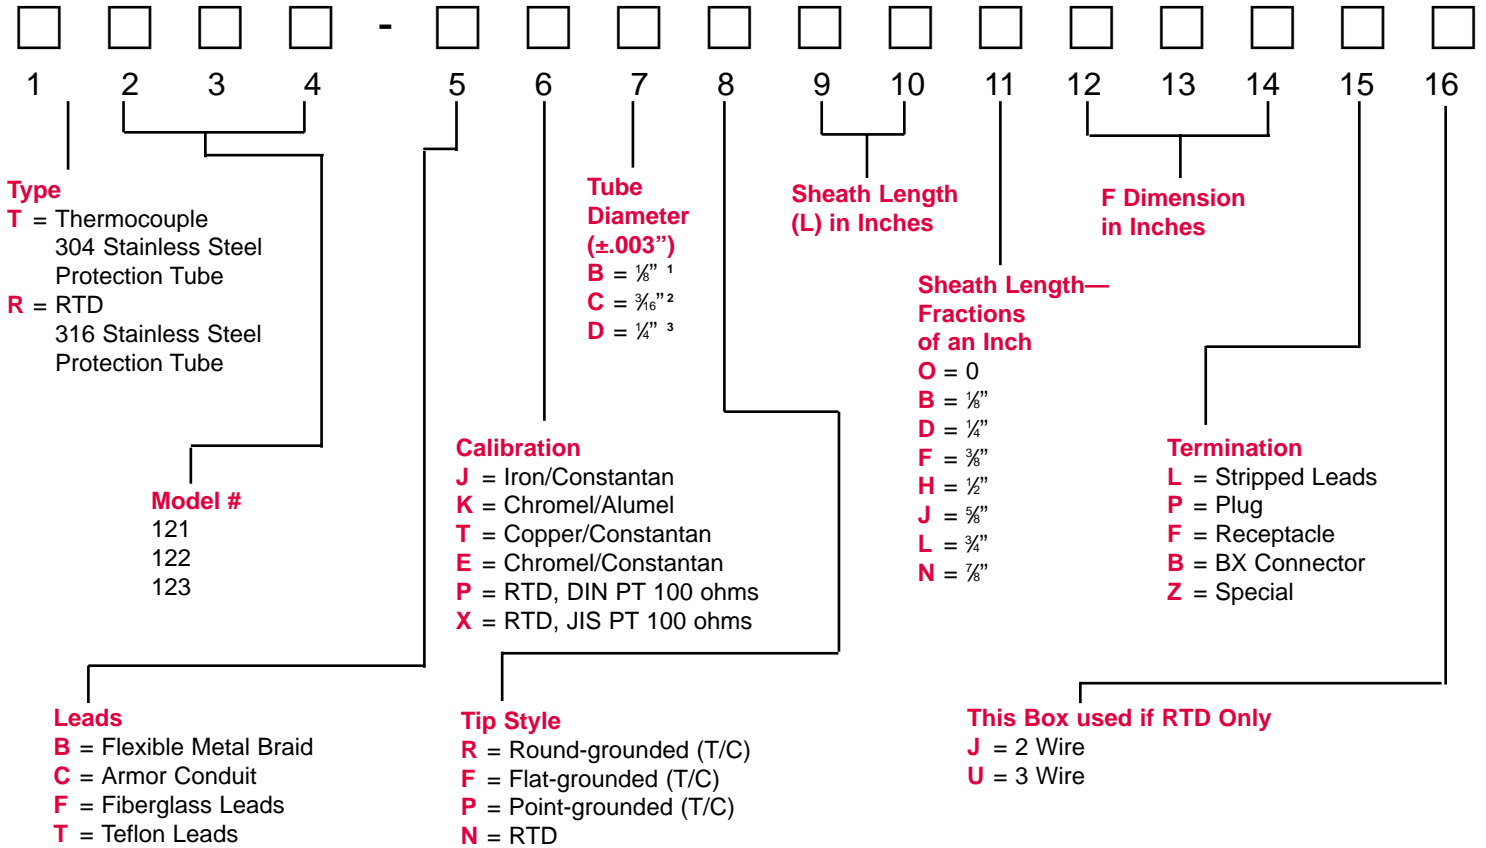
-

1 2 3 4 5 6 7 8 9 10 11 12 13 14 15 16

Type
T = Thermocouple 304 Stainless Steel Protection Tube
R = RTD 316 Stainless Steel Protection Tube

Model #
121
122
123

Tube Diameter (±.003")
B = $\frac{1}{8}$" $^1$
C = $\frac{3}{16}$" $^2$
D = $\frac{1}{4}$" $^3$

Sheath Length (L) in Inches

F Dimension in Inches

Sheath Length—Fractions of an Inch
O = 0
B = $\frac{1}{8}$"
D = $\frac{1}{4}$"
F = $\frac{3}{8}$"
H = $\frac{1}{2}$"
J = $\frac{5}{8}$"
L = $\frac{3}{4}$"
N = $\frac{7}{8}$"

Calibration
J = Iron/Constantan
K = Chromel/Alumel
T = Copper/Constantan
E = Chromel/Constantan
P = RTD, DIN PT 100 ohms
X = RTD, JIS PT 100 ohms

Termination
L = Stripped Leads
P = Plug
F = Receptacle
B = BX Connector
Z = Special

Leads
B = Flexible Metal Braid
C = Armor Conduit
F = Fiberglass Leads
T = Teflon Leads

Tip Style
R = Round-grounded (T/C)
F = Flat-grounded (T/C)
P = Point-grounded (T/C)
N = RTD

This Box used if RTD Only
J = 2 Wire
U = 3 Wire